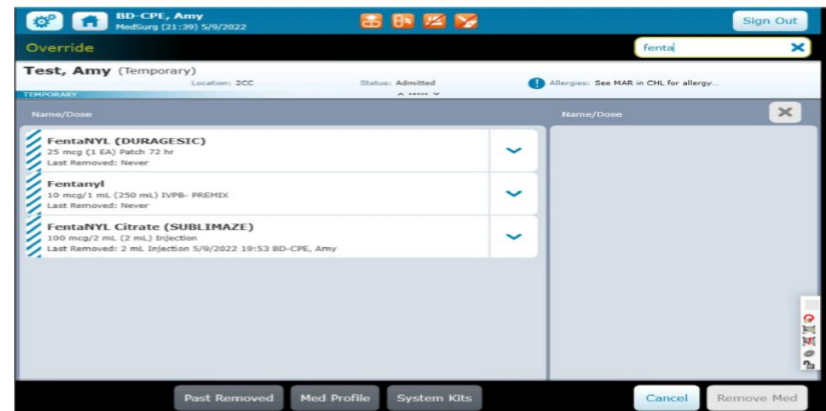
BD-CPE, Amy
MedSurg (21:39) 5/9/2022

Sign Out

Override

fenta

Test, Amy (Temporary)
Location: 2CC
Status: Admitted
Allergies: See MAR in CHL for allergy...
TEMPORARY

Name/Dose

Name/Dose

FentaNYL (DURAGESIC)
25 mcg (1 EA) Patch 72 hr
Last Removed: Never

Fentanyl
10 mcg/1 mL (250 mL) IVPB- PREMIX
Last Removed: Never

FentaNYL Citrate (SUBLIMAZE)
100 mcg/2 mL (2 mL) Injection
Last Removed: 2 mL Injection 5/9/2022 19:53 BD-CPE, Amy

Past Removed
Med Profile
System Kits
Cancel
Remove Med